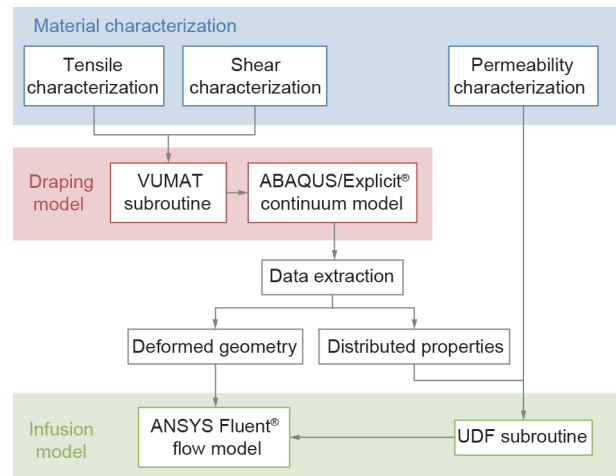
Material characterization

Tensile characterization

Shear characterization

Permeability characterization

Draping model

VUMAT subroutine

ABAQUS/Explicit® continuum model

Data extraction

Deformed geometry

Distributed properties

Infusion model

ANSYS Fluent® flow model

UDF subroutine